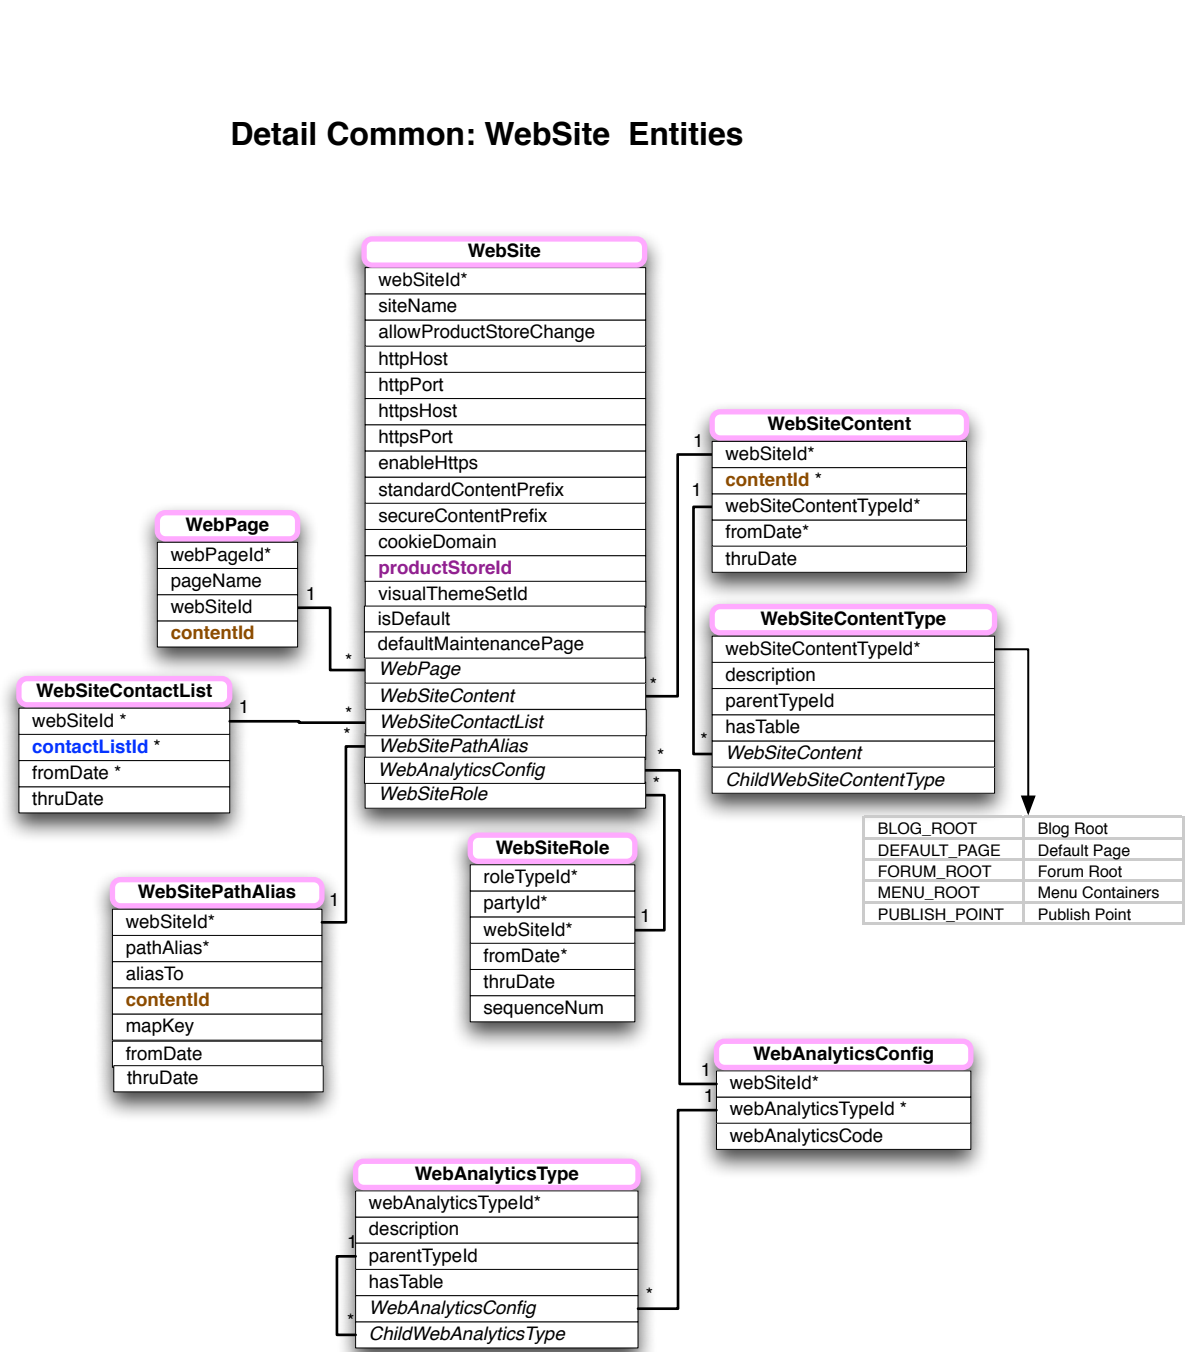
Detail Common: WebSite Entities

WebSite
webSiteId*
siteName
allowProductStoreChange
httpHost
httpPort
httpsHost
httpsPort
enableHttps
standardContentPrefix
secureContentPrefix
cookieDomain
productStoreId
visualThemeSetId
isDefault
defaultMaintenancePage
WebPage
WebSiteContent
WebSiteContactList
WebSitePathAlias
WebAnalyticsConfig
WebSiteRole

WebSiteContent
webSiteId*
contentId *
webSiteContentTypeId*
fromDate*
thruDate

WebPage
webPageId*
pageName
webSiteId
contentId

WebSiteContentType
webSiteContentTypeId*
description
parentTypeId
hasTable
WebSiteContent
ChildWebSiteContentType

WebSiteContactList
webSiteId *
contactListId *
fromDate *
thruDate

| BLOG_ROOT | Blog Root |
|---|---|
| DEFAULT_PAGE | Default Page |
| FORUM_ROOT | Forum Root |
| MENU_ROOT | Menu Containers |
| PUBLISH_POINT | Publish Point |

WebSiteRole
roleTypeId*
partyId*
webSiteId*
fromDate*
thruDate
sequenceNum

WebSitePathAlias
webSiteId*
pathAlias*
aliasTo
contentId
mapKey
fromDate
thruDate

WebAnalyticsConfig
webSiteId*
webAnalyticsTypeId *
webAnalyticsCode

WebAnalyticsType
webAnalyticsTypeId*
description
parentTypeId
hasTable
WebAnalyticsConfig
ChildWebAnalyticsType

1
1
1
*
1
*
*
*
*
*
*
1
1
1
1
1
*
*
1